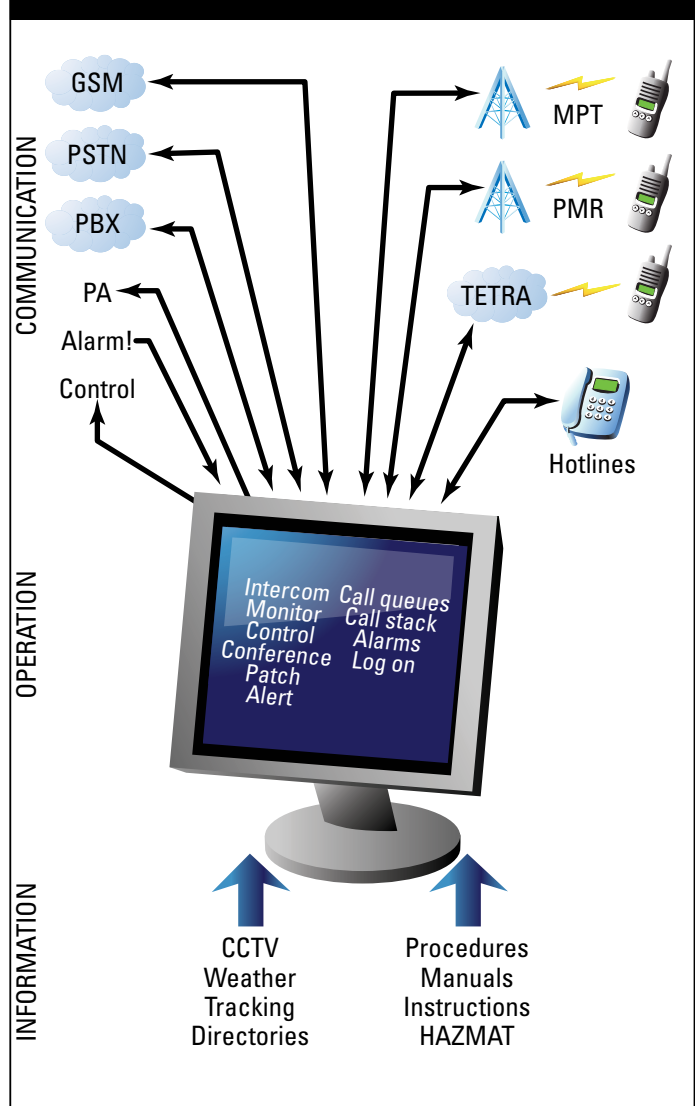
COMMUNICATION

GSM
PSTN
PBX
PA
Alarm!
Control

MPT
PMR
TETRA
Hotlines

OPERATION

Intercom
Monitor
Control
Conference
Patch
Alert

Call queues
Call stack
Alarms
Log on

INFORMATION

CCTV
Weather
Tracking
Directories

Procedures
Manuals
Instructions
HAZMAT